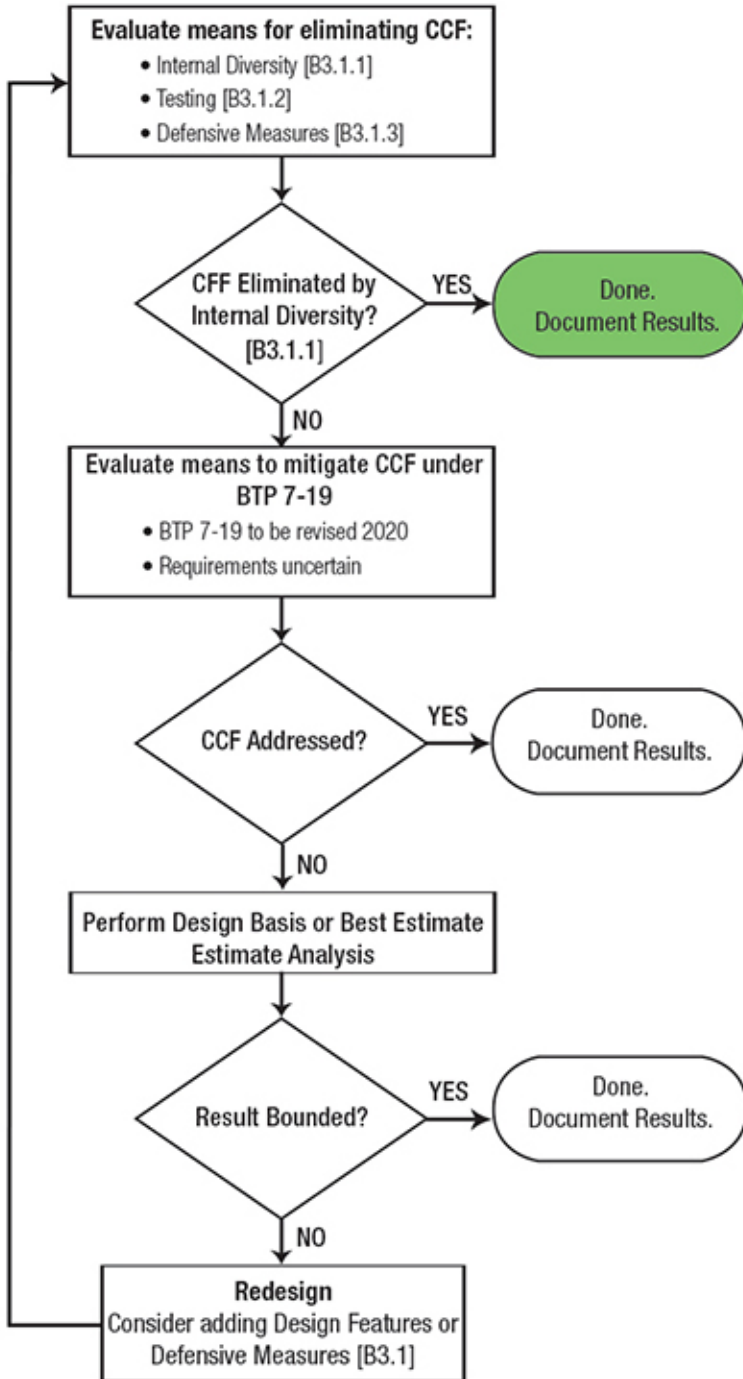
Evaluate means for eliminating CCF:
• Internal Diversity [B3.1.1]
• Testing [B3.1.2]
• Defensive Measures [B3.1.3]

CFF Eliminated by Internal Diversity? [B3.1.1]

YES

Done. Document Results.

NO

Evaluate means to mitigate CCF under BTP 7-19
• BTP 7-19 to be revised 2020
• Requirements uncertain

CCF Addressed?

YES

Done. Document Results.

NO

Perform Design Basis or Best Estimate Estimate Analysis

Result Bounded?

YES

Done. Document Results.

NO

Redesign
Consider adding Design Features or Defensive Measures [B3.1]